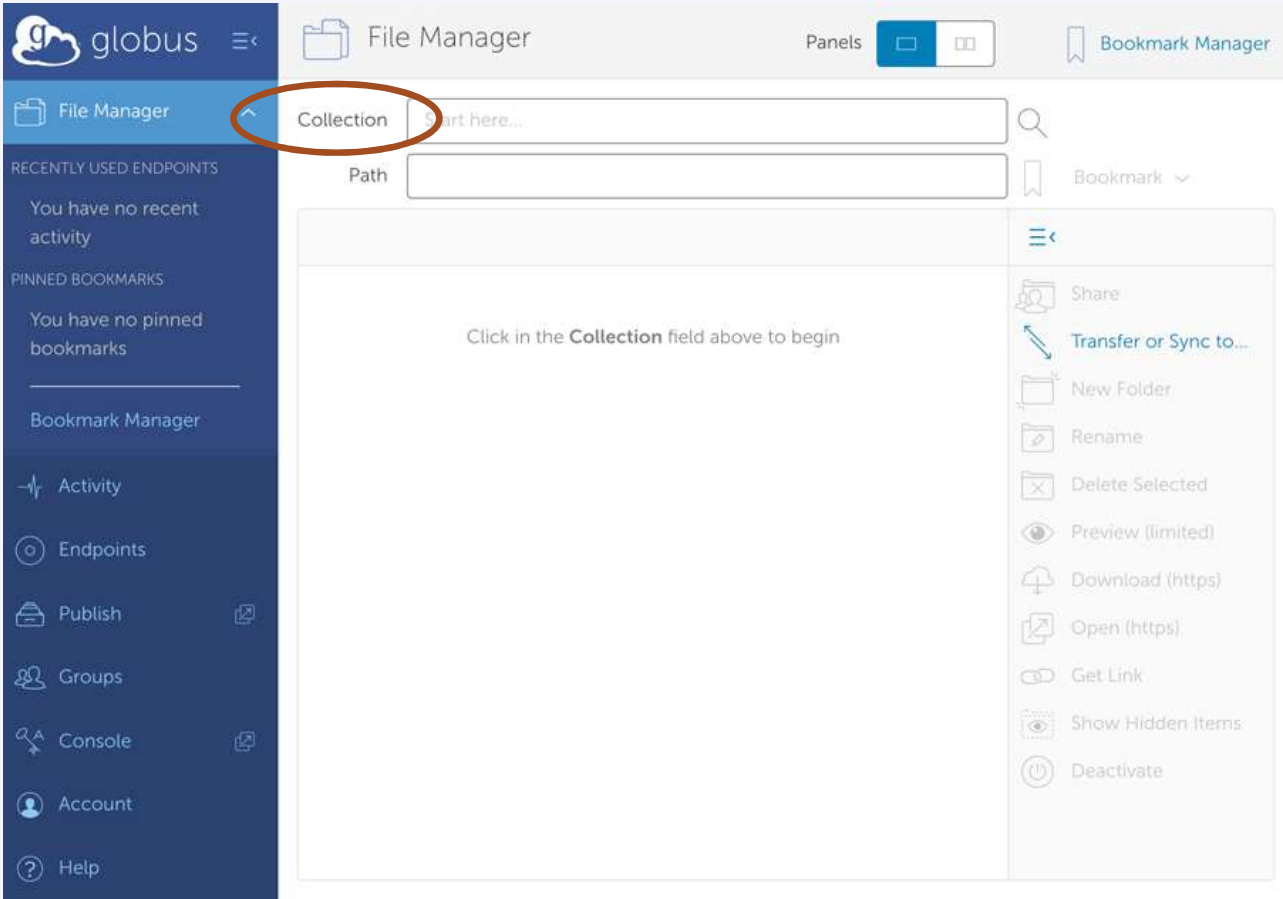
globus

File Manager

RECENTLY USED ENDPOINTS

You have no recent activity

PINNED BOOKMARKS

You have no pinned bookmarks

Bookmark Manager

Activity

Endpoints

Publish

Groups

Console

Account

Help

File Manager

Panels

Bookmark Manager

Collection

Start here...

Path

Bookmark

Click in the **Collection** field above to begin

Share

Transfer or Sync to...

New Folder

Rename

Delete Selected

Preview (limited)

Download (https)

Open (https)

Get Link

Show Hidden Items

Deactivate